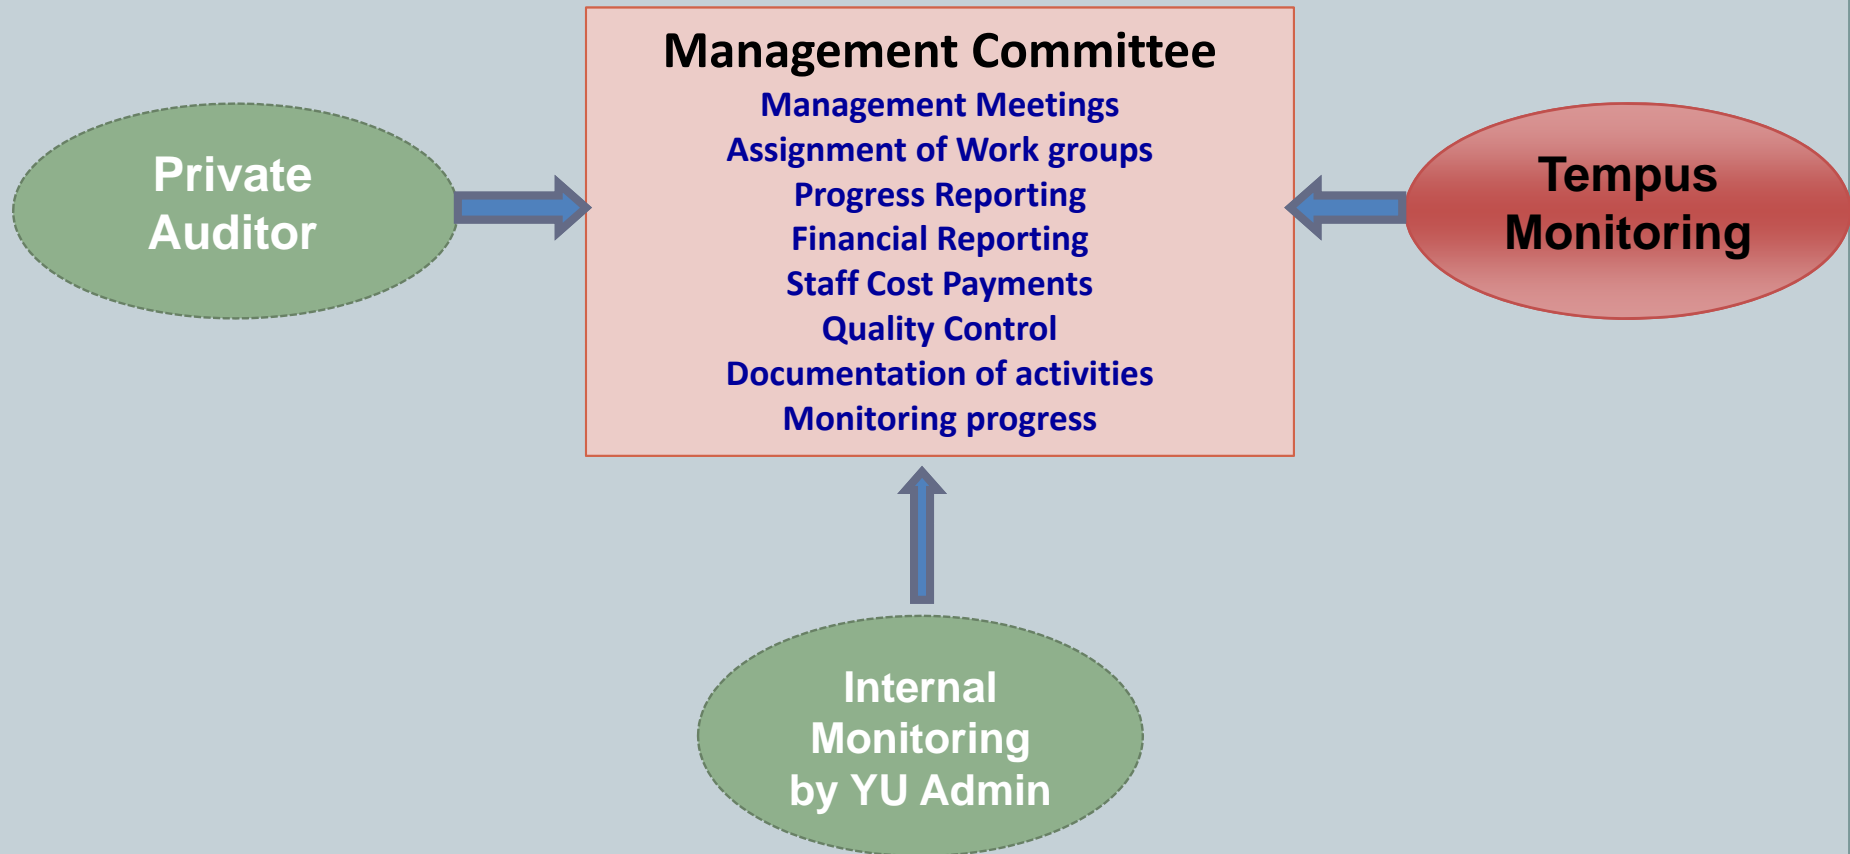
Management Committee
Management Meetings
Assignment of Work groups
Progress Reporting
Financial Reporting
Staff Cost Payments
Quality Control
Documentation of activities
Monitoring progress

Private Auditor

Tempus Monitoring

Internal Monitoring by YU Admin